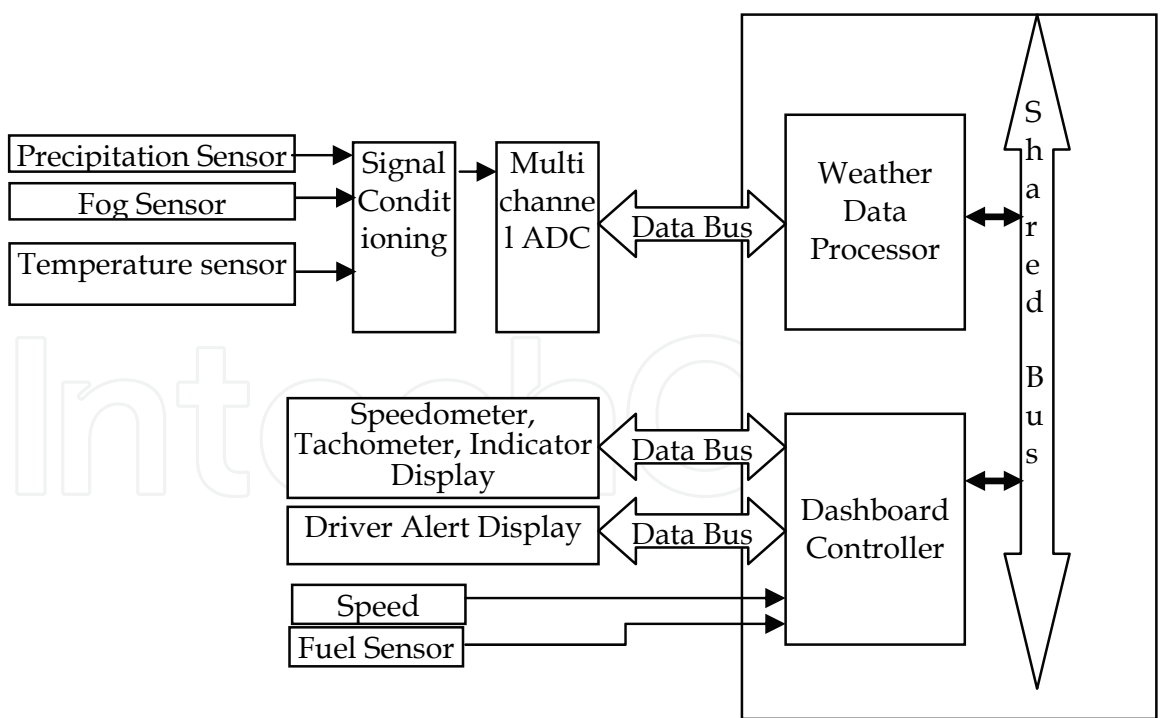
Precipitation Sensor

Fog Sensor

Temperature sensor

Signal Conditioning

Multichannel ADC

Data Bus

Weather Data Processor

Shared Bus

Speedometer, Tachometer, Indicator Display

Data Bus

Driver Alert Display

Data Bus

Dashboard Controller

Speed

Fuel Sensor